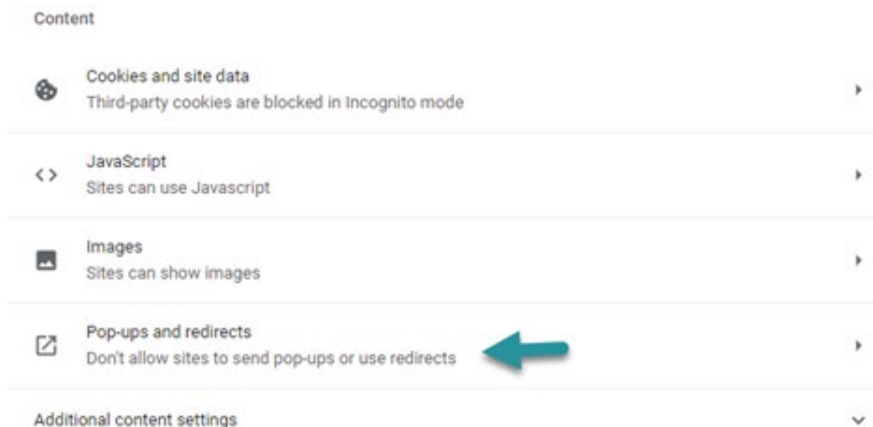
Content

Cookies and site data
Third-party cookies are blocked in Incognito mode

JavaScript
Sites can use Javascript

Images
Sites can show images

Pop-ups and redirects
Don't allow sites to send pop-ups or use redirects

Additional content settings